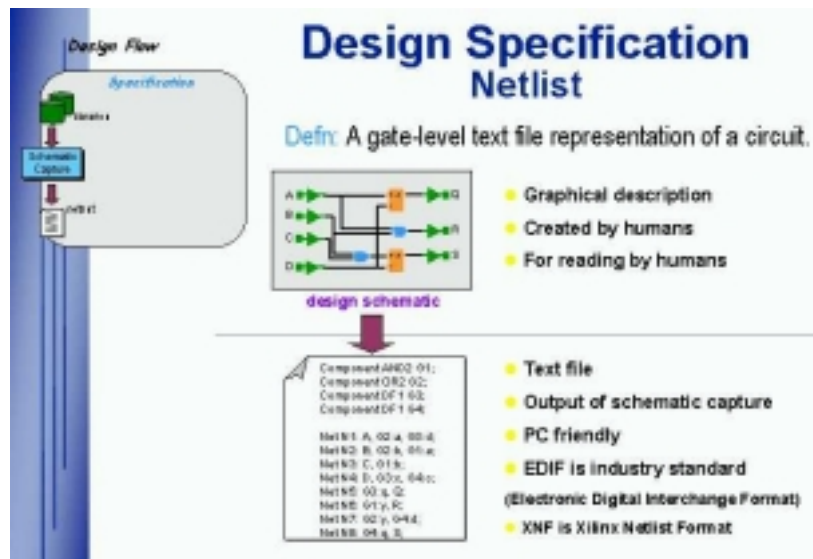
Design Flow

Specification

Libraries

Schematic Capture

netlist

Design Specification
Netlist

Defn: A gate-level text file representation of a circuit.

A
B
C
D
Q
R
S

design schematic

Graphical description

Created by humans

For reading by humans

Component AND2 G1;
Component OR2 G2;
Component DF1 G3;
Component DF1 G4;

Net N1: A, G2.a, G3.d;
Net N2: B, G2.b, G1.a;
Net N3: C, G1.b;
Net N4: D, G3.c, G4.c;
Net N5: G3.q, Q;
Net N6: G1.y, R;
Net N7: G2.y, G4.d;
Net N8: G4.q, S;

Text file

Output of schematic capture

PC friendly

EDIF is industry standard

(Electronic Digital Interchange Format)

XNF is Xilinx Netlist Format